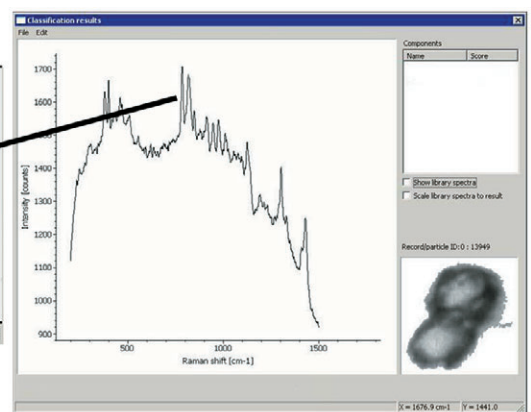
Classification results

File Edit

Components

| Name | Score |
|---|---|

Show library spectra

Scale library spectra to result

Record/particle ID:0 : 13949

1700
1600
1500
1400
1300
1200
1100
1000
900

Intensity [counts]

500
1000
1500

Raman shift [cm-1]

X = 1676.9 cm-1 | Y = 1441.0